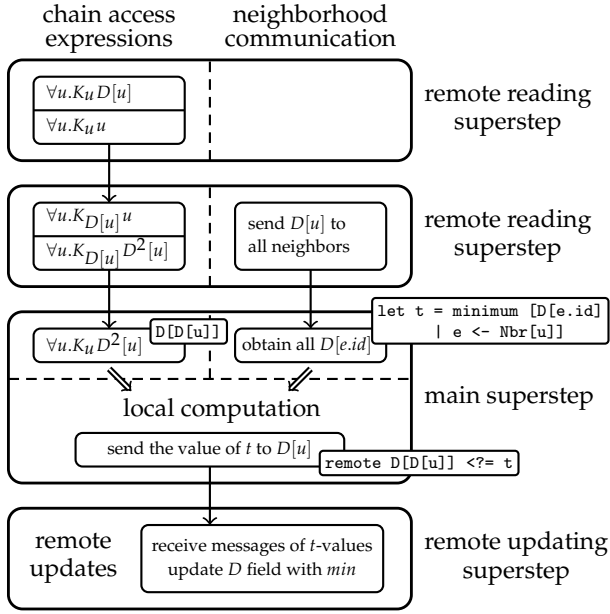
chain access expressions

neighborhood communication

$\forall u.K_u D[u]$

$\forall u.K_u u$

remote reading superstep

$\forall u.K_{D[u]} u$

$\forall u.K_{D[u]} D^2[u]$

send $D[u]$ to all neighbors

remote reading superstep

$\forall u.K_u D^2[u]$

D[D[u]]

obtain all $D[e.id]$

let t = minimum [D[e.id] | e <- Nbr[u]]

local computation

main superstep

send the value of $t$ to $D[u]$

remote D[D[u]] <?= t

remote updates

receive messages of $t$-values update $D$ field with $min$

remote updating superstep